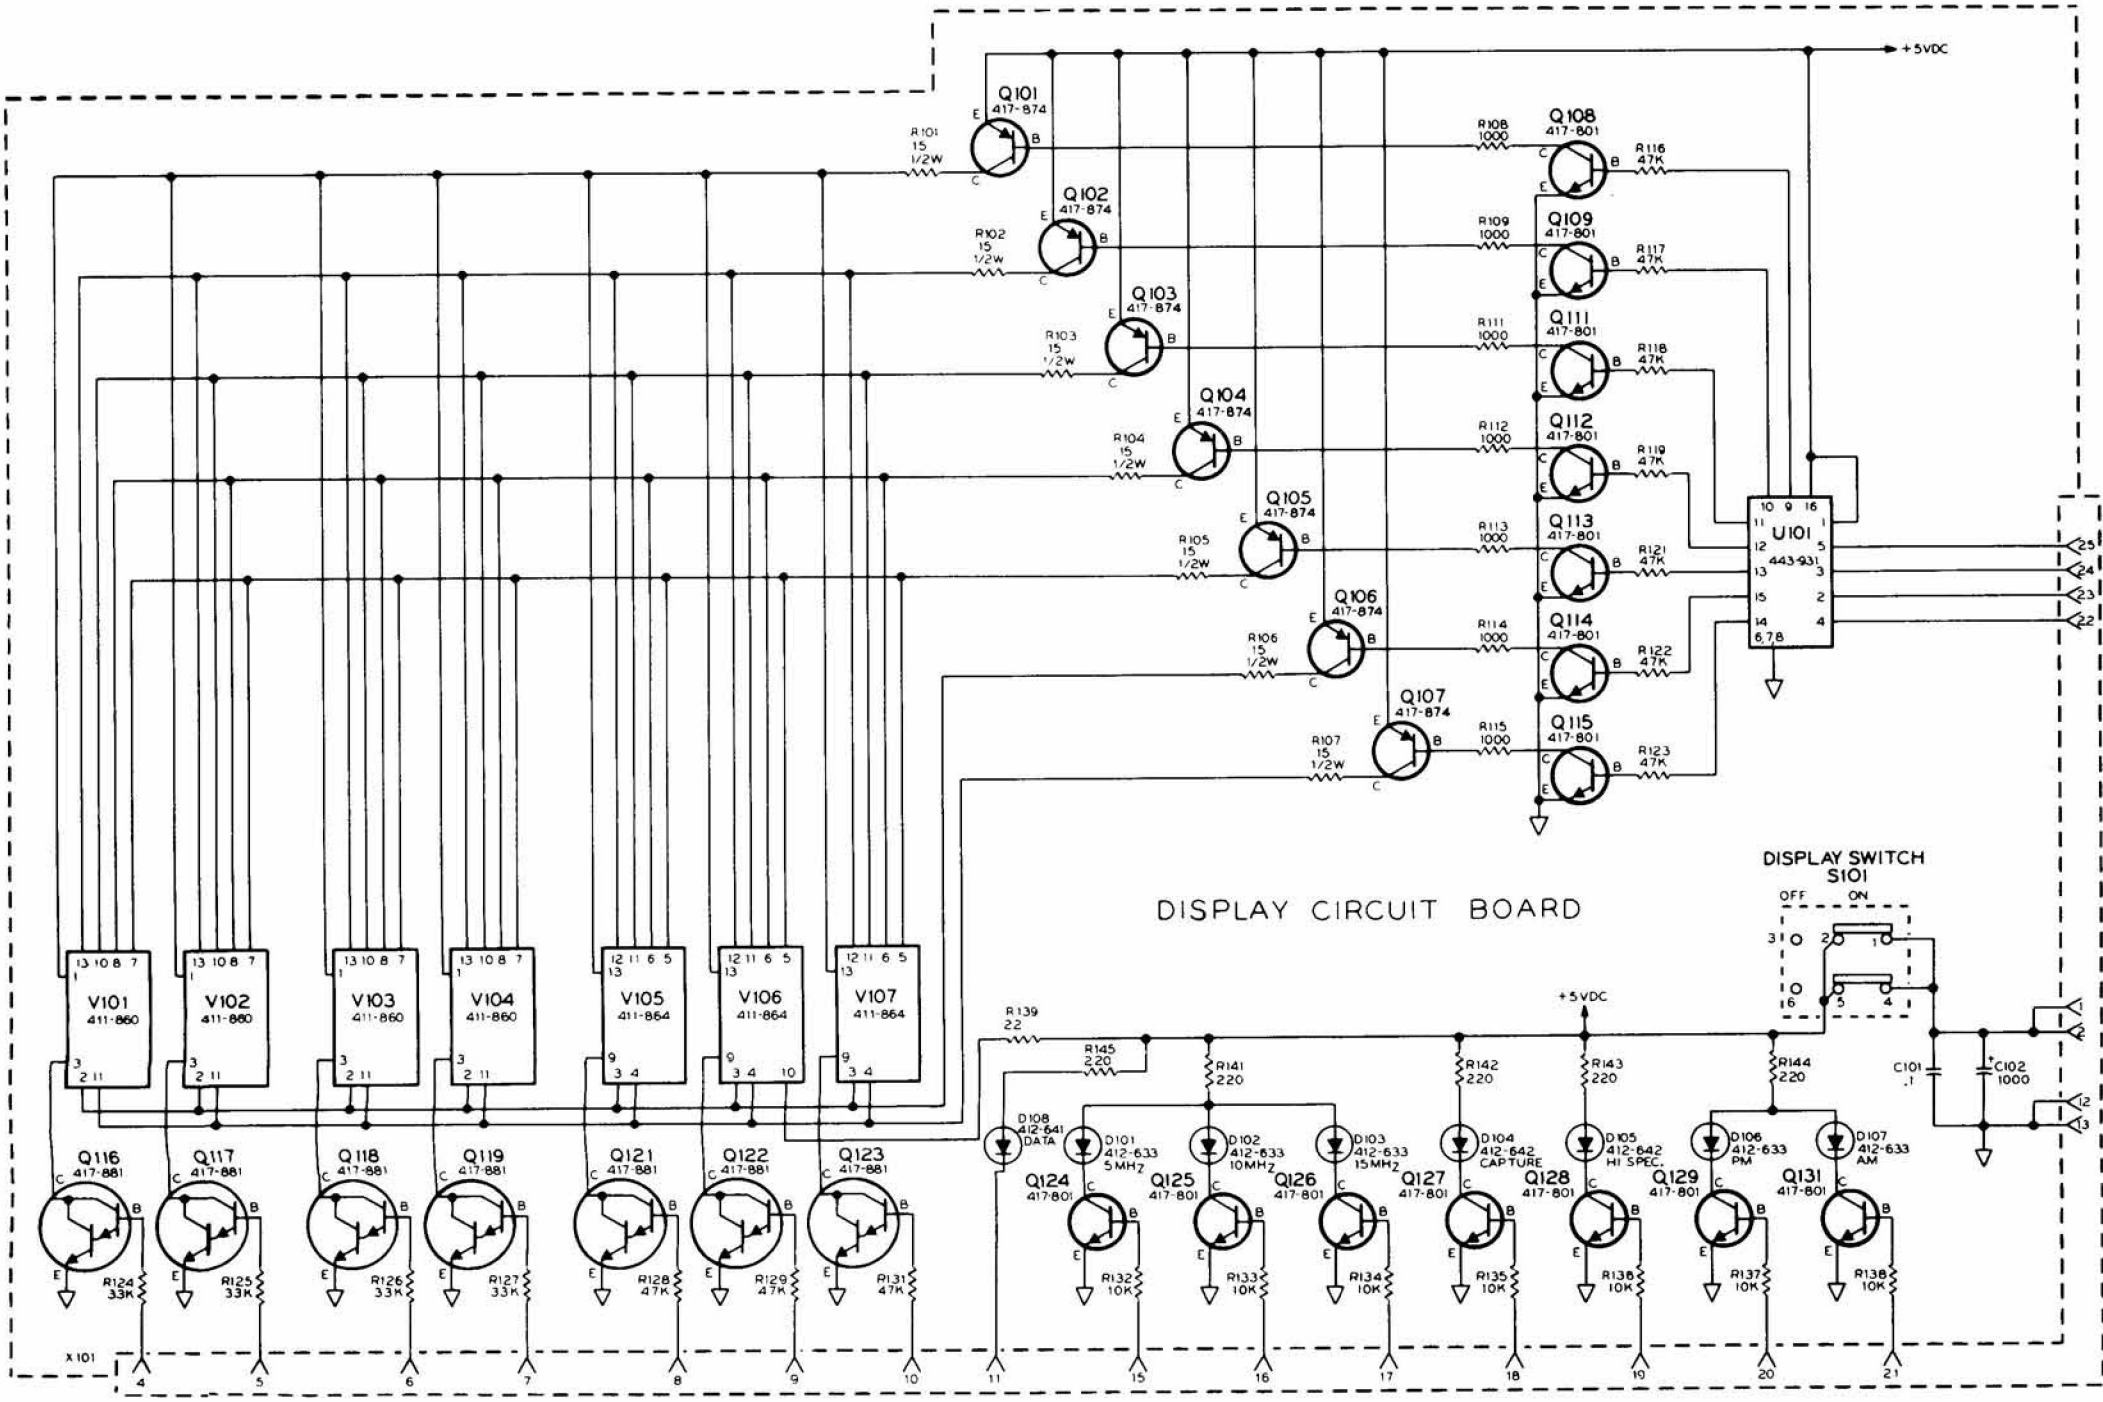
+5VDC

Q101 417-874 E B C
R101 15 1/2W
Q102 417-874 E B C
R102 15 1/2W
Q103 417-874 E B C
R103 15 1/2W
Q104 417-874 E B C
R104 15 1/2W
Q105 417-874 E B C
R105 15 1/2W
Q106 417-874 E B C
R106 15 1/2W
Q107 417-874 E B C
R107 15 1/2W

R108 1000
Q108 417-801 C B E
R116 47K
R109 1000
Q109 417-801 C B E
R117 47K
R111 1000
Q111 417-801 C B E
R118 47K
R112 1000
Q112 417-801 C B E
R119 47K
R113 1000
Q113 417-801 C B E
R121 47K
R114 1000
Q114 417-801 C B E
R122 47K
R115 1000
Q115 417-801 C B E
R123 47K

U101 443-931
10 9 16 11 1 12 5 13 3 15 2 14 4 6,7,8
25 24 23 22

DISPLAY SWITCH S101
OFF ON
3 2 1 6 5 4

DISPLAY CIRCUIT BOARD

V101 411-860 13 10 8 7 1 3 2 11
V102 411-860 13 10 8 7 1 3 2 11
V103 411-860 13 10 8 7 1 3 2 11
V104 411-860 13 10 8 7 1 3 2 11
V105 411-864 12 11 6 5 13 9 3 4
V106 411-864 12 11 6 5 13 9 3 4 10
V107 411-864 12 11 6 5 13 9 3 4

+5VDC
R139 22
R145 220
R141 220
R142 220
R143 220
R144 220
C101 .1
C102 1000
1 2 12 13

D108 412-641 DATA
D101 412-633 5MHz
D102 412-633 10MHz
D103 412-633 15MHz
D104 412-642 CAPTURE
D105 412-642 HI SPEC.
D106 412-633 PM
D107 412-633 AM

Q116 417-881 C B E R124 33K
Q117 417-881 C B E R125 33K
Q118 417-881 C B E R126 33K
Q119 417-881 C B E R127 33K
Q121 417-881 C B E R128 47K
Q122 417-881 C B E R129 47K
Q123 417-881 C B E R131 47K
Q124 417-801 C B E R132 10K
Q125 417-801 C B E R133 10K
Q126 417-801 C B E R134 10K
Q127 417-801 C B E R135 10K
Q128 417-801 C B E R136 10K
Q129 417-801 C B E R137 10K
Q131 417-801 C B E R138 10K

X101
4 5 6 7 8 9 10 11 15 16 17 18 19 20 21